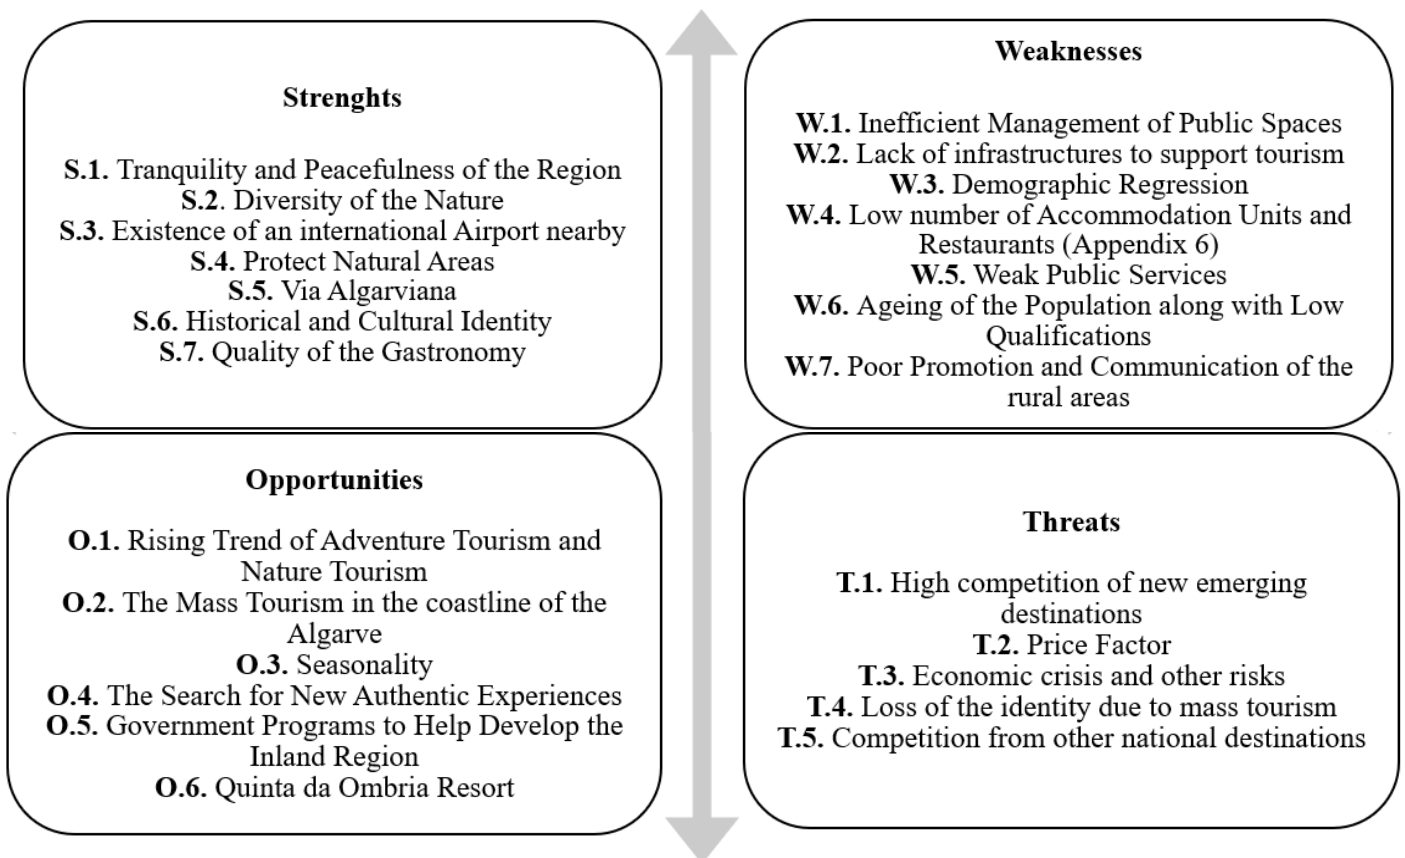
**Strenghts**

**S.1.** Tranquility and Peacefulness of the Region
**S.2**. Diversity of the Nature
**S.3.** Existence of an international Airport nearby
**S.4.** Protect Natural Areas
**S.5.** Via Algarviana
**S.6.** Historical and Cultural Identity
**S.7.** Quality of the Gastronomy

**Weaknesses**

**W.1.** Inefficient Management of Public Spaces
**W.2.** Lack of infrastructures to support tourism
**W.3.** Demographic Regression
**W.4.** Low number of Accommodation Units and Restaurants (Appendix 6)
**W.5.** Weak Public Services
**W.6.** Ageing of the Population along with Low Qualifications
**W.7.** Poor Promotion and Communication of the rural areas

**Opportunities**

**O.1.** Rising Trend of Adventure Tourism and Nature Tourism
**O.2.** The Mass Tourism in the coastline of the Algarve
**O.3.** Seasonality
**O.4.** The Search for New Authentic Experiences
**O.5.** Government Programs to Help Develop the Inland Region
**O.6.** Quinta da Ombria Resort

**Threats**

**T.1.** High competition of new emerging destinations
**T.2.** Price Factor
**T.3.** Economic crisis and other risks
**T.4.** Loss of the identity due to mass tourism
**T.5.** Competition from other national destinations